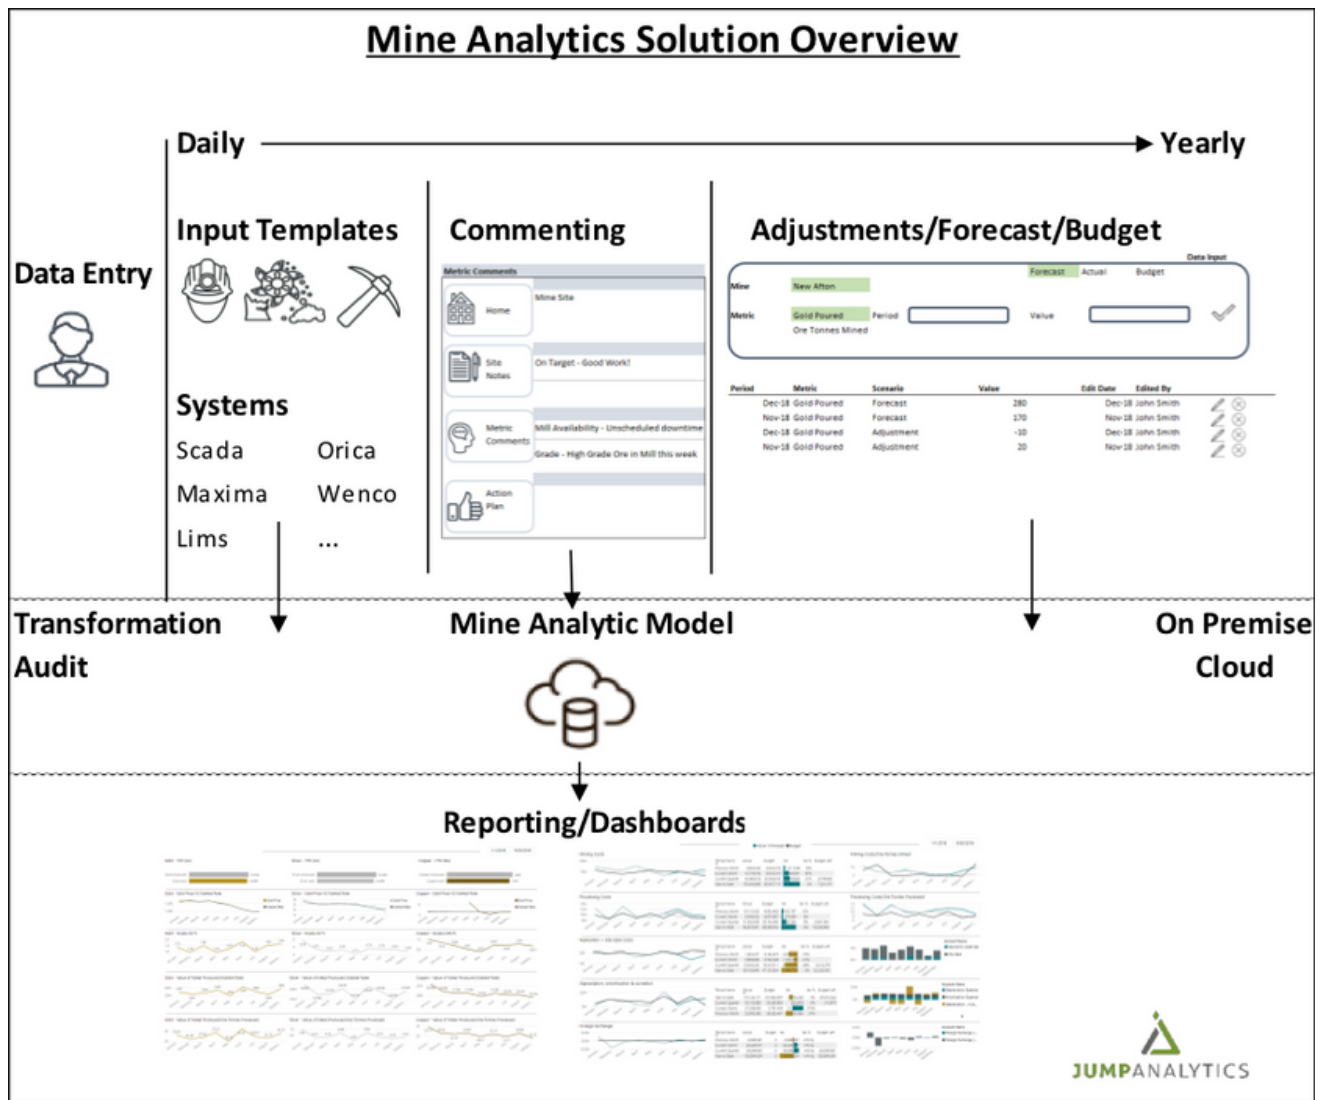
Mine Analytics Solution Overview

Daily → Yearly

Data Entry

Input Templates

Systems

Scada Orica

Maxima Wenco

Lims ...

Commenting

Metric Comments

Home

Mine Site

Site Notes

On Target - Good Work!

Metric Comments

Mill Availability - Unscheduled downtime

Grade - High Grade Ore in Mill this week

Action Plan

Adjustments/Forecast/Budget

Data Input

Forecast Actual Budget

Mine New Afton

Metric Gold Poured Period Value

Ore Tonnes Mined

| Period | Metric | Scenario | Value | Edit Date | Edited By |
|---|---|---|---|---|---|
| Dec-18 | Gold Poured | Forecast | 280 | Dec-18 | John Smith |
| Nov-18 | Gold Poured | Forecast | 170 | Nov-18 | John Smith |
| Dec-18 | Gold Poured | Adjustment | -10 | Dec-18 | John Smith |
| Nov-18 | Gold Poured | Adjustment | 20 | Nov-18 | John Smith |

Transformation

Audit

Mine Analytic Model

On Premise

Cloud

Reporting/Dashboards

JUMPANALYTICS